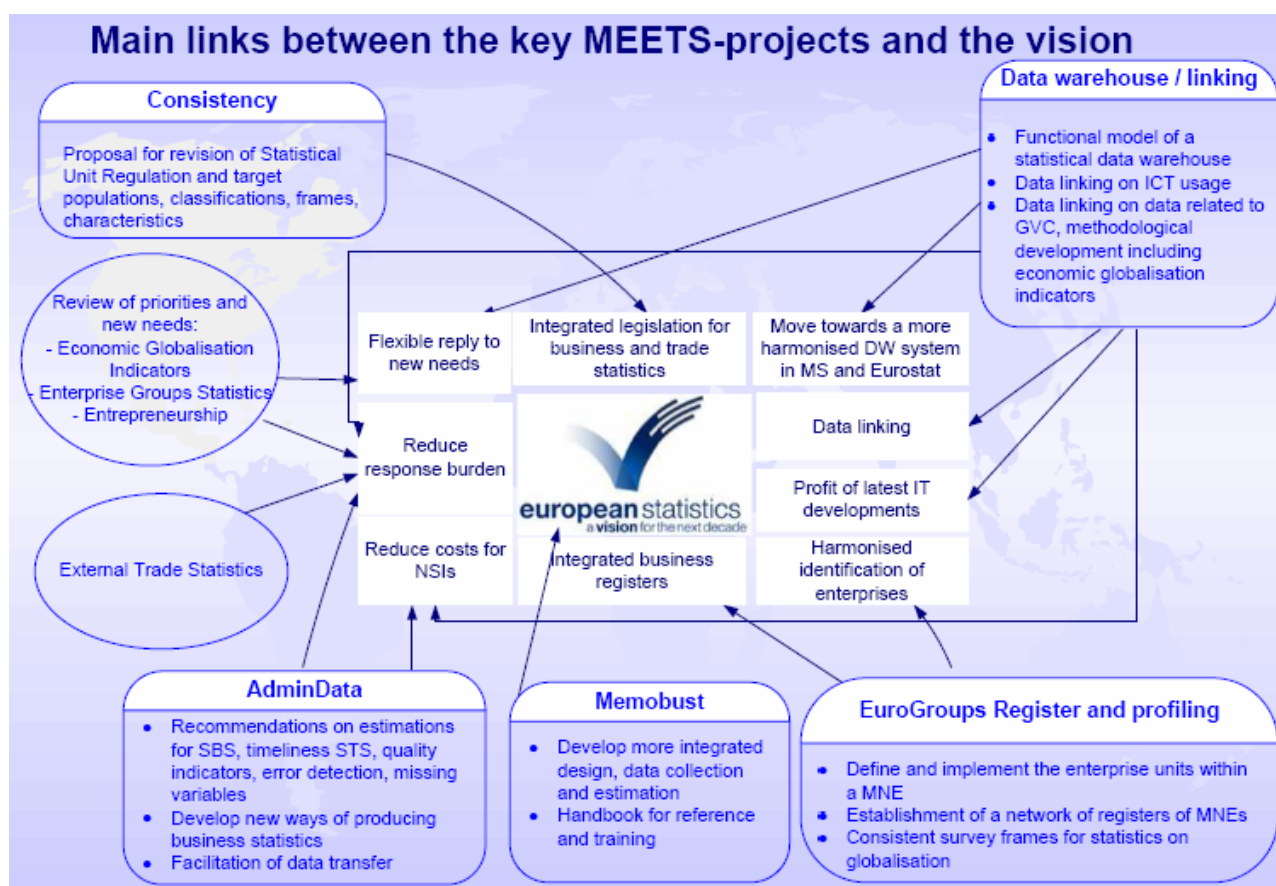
Main links between the key MEETS-projects and the vision

Consistency

Proposal for revision of Statistical Unit Regulation and target populations, classifications, frames, characteristics

Data warehouse / linking

- Functional model of a statistical data warehouse
- Data linking on ICT usage
- Data linking on data related to GVC, methodological development including economic globalisation indicators

Review of priorities and new needs:
- Economic Globalisation Indicators
- Enterprise Groups Statistics
- Entrepreneurship

External Trade Statistics

Flexible reply to new needs

Integrated legislation for business and trade statistics

Move towards a more harmonised DW system in MS and Eurostat

Reduce response burden

european statistics
a vision for the next decade

Data linking

Profit of latest IT developments

Reduce costs for NSIs

Integrated business registers

Harmonised identification of enterprises

AdminData

- Recommendations on estimations for SBS, timeliness STS, quality indicators, error detection, missing variables
- Develop new ways of producing business statistics
- Facilitation of data transfer

Memobust

- Develop more integrated design, data collection and estimation
- Handbook for reference and training

EuroGroups Register and profiling

- Define and implement the enterprise units within a MNE
- Establishment of a network of registers of MNEs
- Consistent survey frames for statistics on globalisation